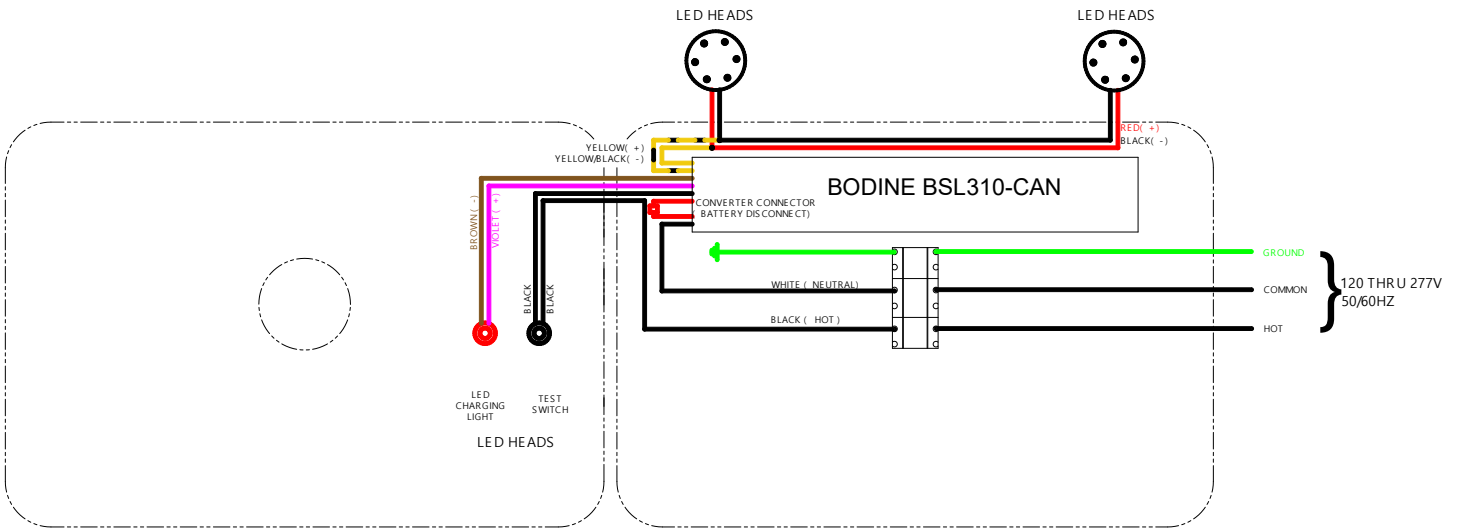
LED HEADS

LED HEADS

YELLOW( +)
YELLOW/BLACK( -)

RED( +)
BLACK( -)

BODINE BSL310-CAN

CONVERTER CONNECTOR
BATTERY DISCONNECT)

BROWN ( -)
VIOLET ( +)

BLACK
BLACK

GROUND

WHITE ( NEUTRAL)

COMMON

120 THRU 277V
50/60HZ

BLACK ( HOT )

HOT

LED
CHARGING
LIGHT

TEST
SWITCH

LED HEADS